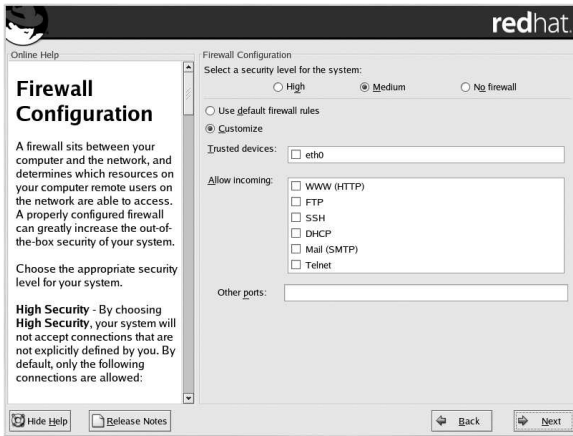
redhat.

Online Help

Firewall Configuration

A firewall sits between your computer and the network, and determines which resources on your computer remote users on the network are able to access. A properly configured firewall can greatly increase the out-of-the-box security of your system.

Choose the appropriate security level for your system.

High Security - By choosing High Security, your system will not accept connections that are not explicitly defined by you. By default, only the following connections are allowed:

Firewall Configuration

Select a security level for the system:

High

Medium

No firewall

Use default firewall rules

Customize

Trusted devices:

eth0

Allow incoming:

WWW (HTTP)

FTP

SSH

DHCP

Mail (SMTP)

Telnet

Other ports:

Hide Help

Release Notes

Back

Next